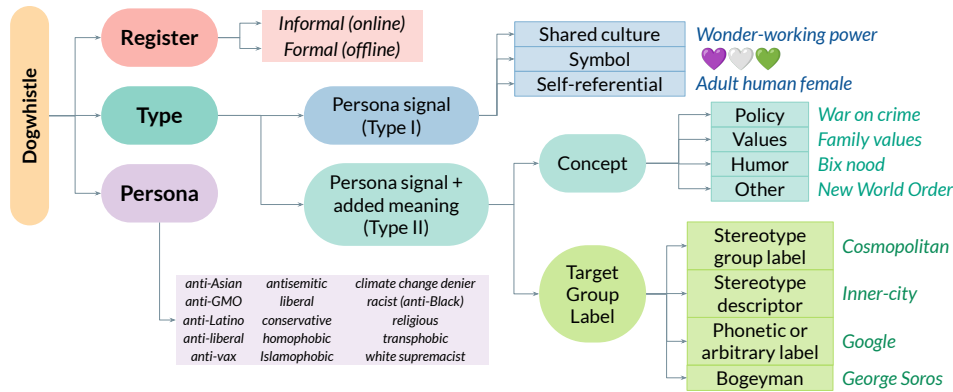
Dogwhistle

Register
Informal (online)
Formal (offline)

Type
Persona signal (Type I)
Shared culture — Wonder-working power
Symbol — 💜🤍💚
Self-referential — Adult human female

Persona signal + added meaning (Type II)
Concept
Policy — War on crime
Values — Family values
Humor — Bix nood
Other — New World Order

Target Group Label
Stereotype group label — Cosmopolitan
Stereotype descriptor — Inner-city
Phonetic or arbitrary label — Google
Bogeyman — George Soros

Persona

| | | |
|---|---|---|
| anti-Asian | antisemitic | climate change denier |
| anti-GMO | liberal | racist (anti-Black) |
| anti-Latino | conservative | religious |
| anti-liberal | homophobic | transphobic |
| anti-vax | Islamophobic | white supremacist |